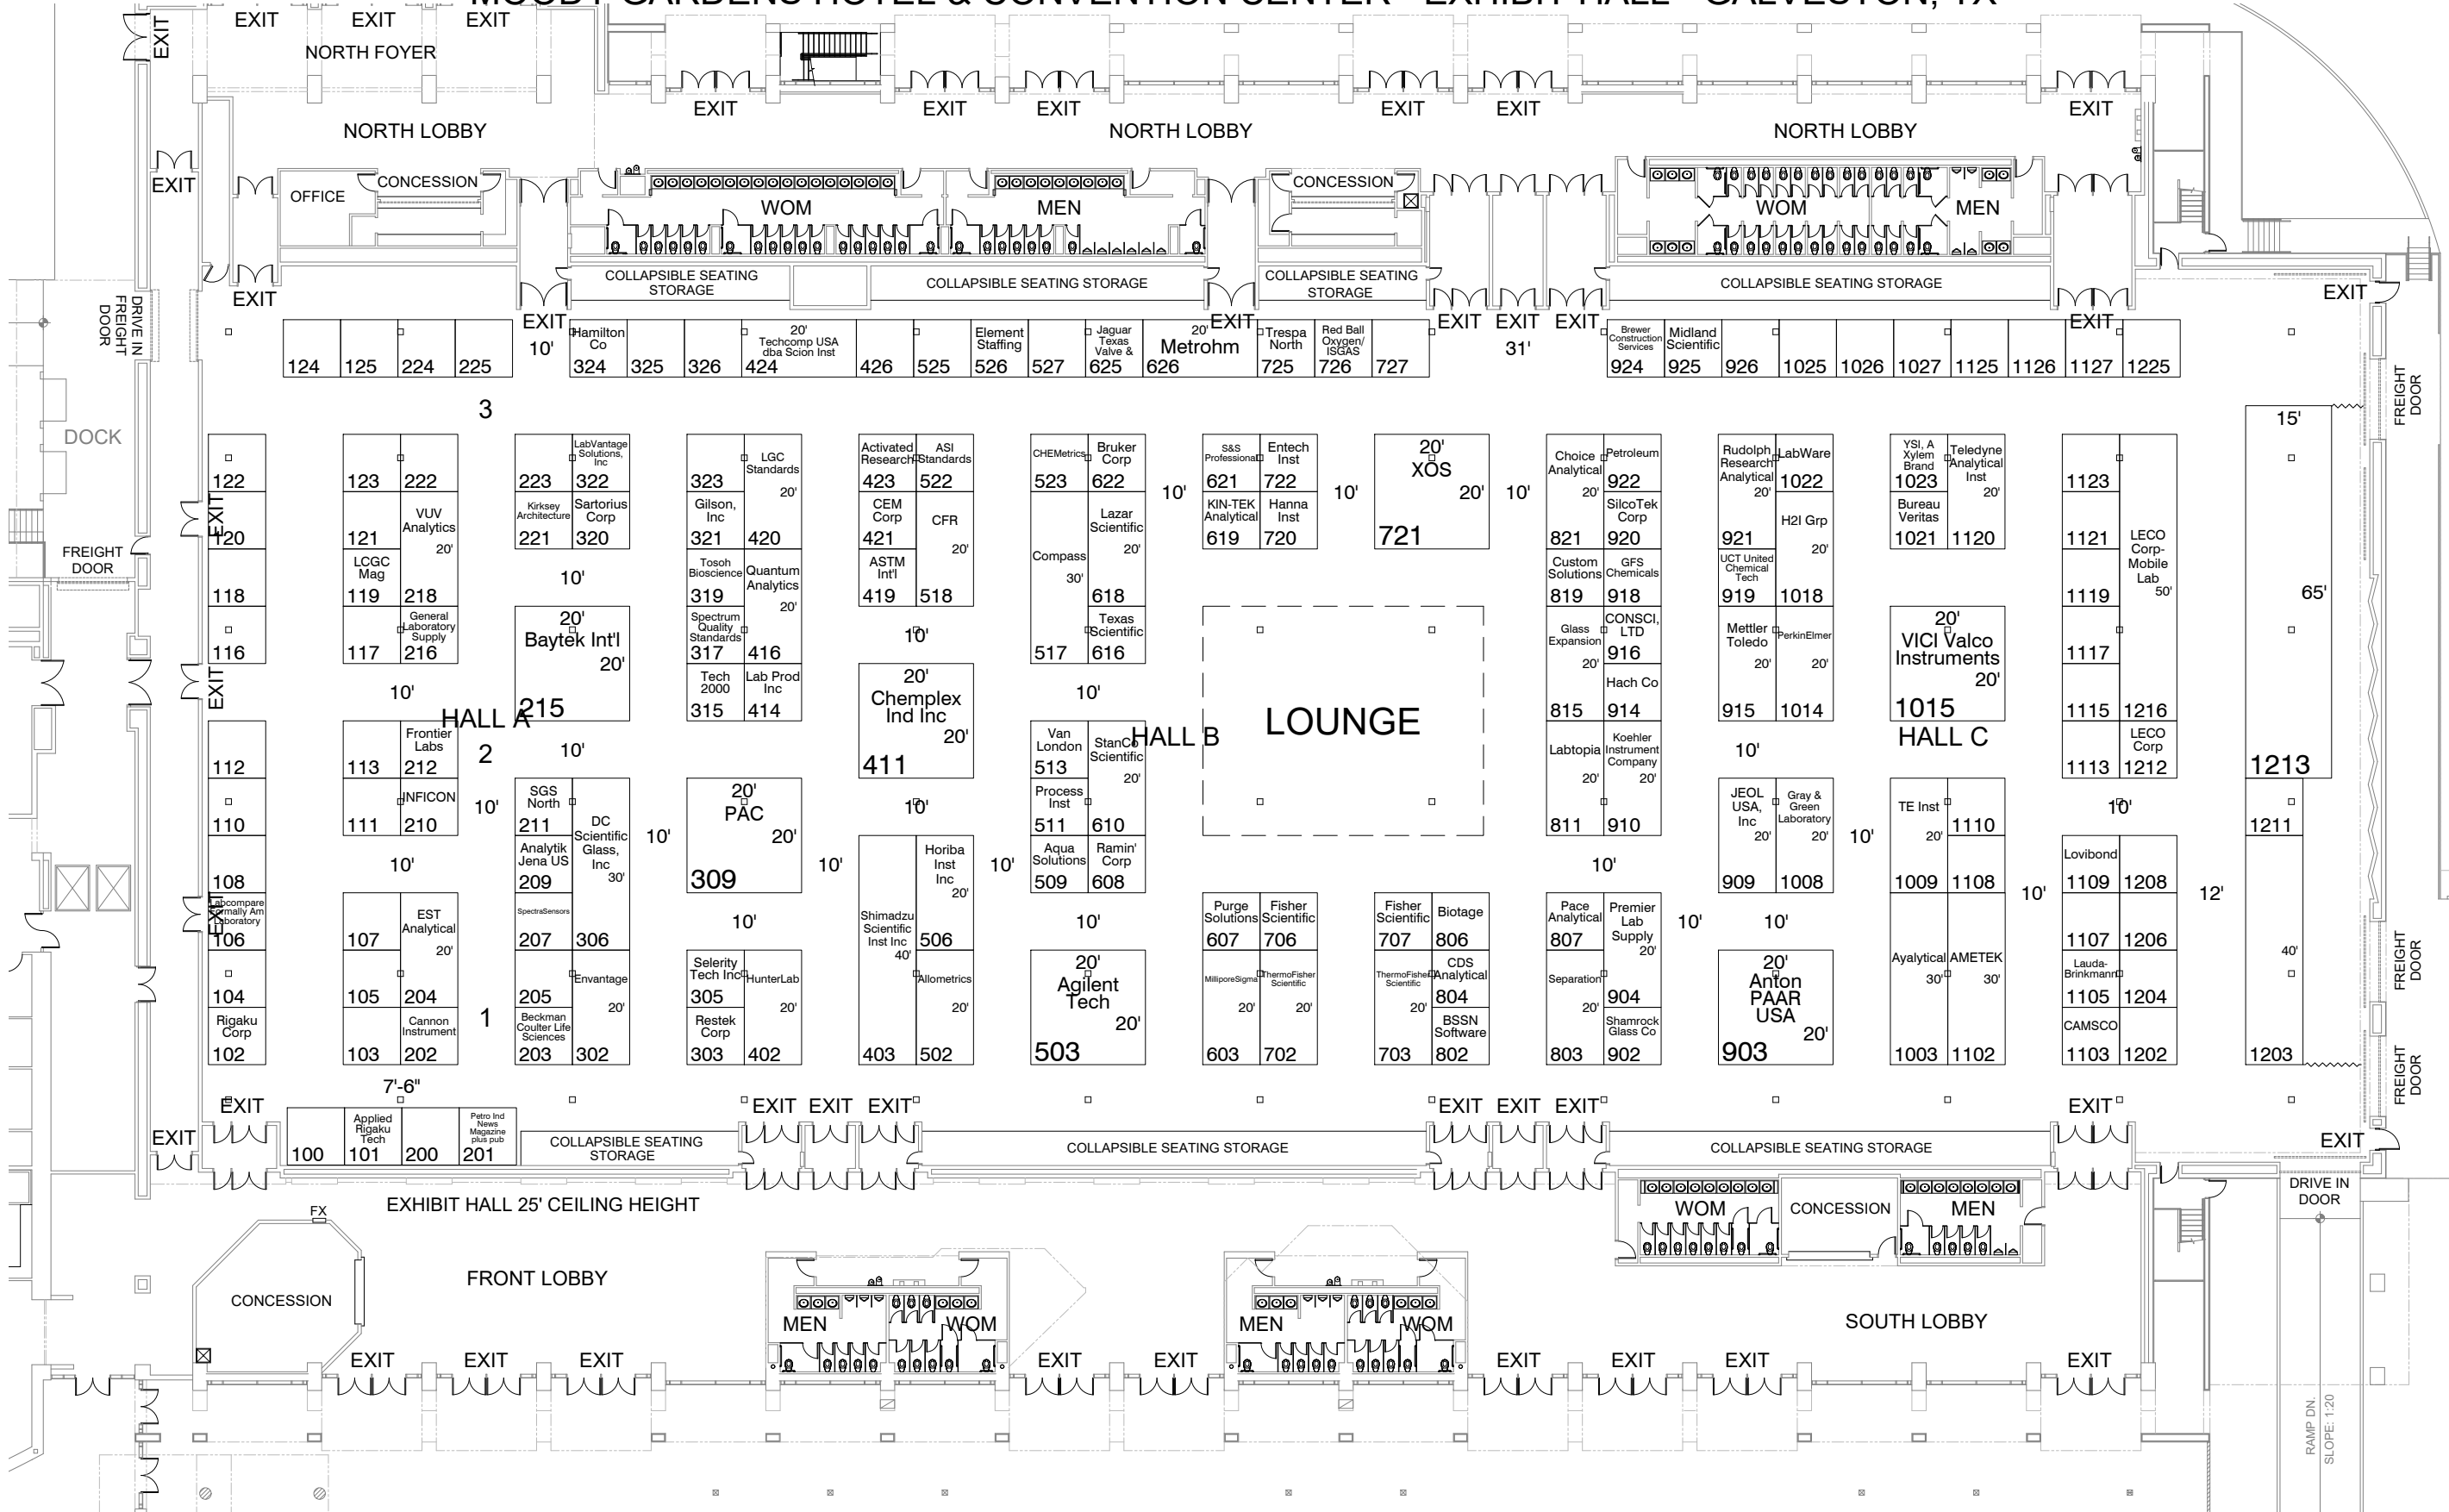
MOODY GARDENS HOTEL & CONVENTION CENTER - EXHIBIT HALL - GALVESTON, TX

EXIT EXIT EXIT EXIT
NORTH FOYER
EXIT EXIT EXIT EXIT EXIT EXIT
NORTH LOBBY NORTH LOBBY NORTH LOBBY
EXIT
OFFICE CONCESSION WOM MEN CONCESSION WOM MEN
COLLAPSIBLE SEATING STORAGE COLLAPSIBLE SEATING STORAGE COLLAPSIBLE SEATING STORAGE COLLAPSIBLE SEATING STORAGE
EXIT EXIT EXIT EXIT EXIT EXIT EXIT EXIT
DRIVE IN FREIGHT DOOR
DOCK
FREIGHT DOOR
EXIT EXIT EXIT

124 125 224 225
10'
Hamilton Co 324 325 326
20' Techcomp USA dba Scion Inst 424
426 525 Element Staffing 526 527
Jaguar Texas Valve & 625
20' Metrohm 626
Trespa North 725 Red Ball Oxygen/ ISGAS 726 727
31'
Brewer Construction Services 924 Midland Scientific 925 926 1025 1026 1027 1125 1126 1127 1225
3
15'
FREIGHT DOOR

122 120 118 116 123 121 LCGC Mag 119 117 222 VUV Analytics 20' 218 General Laboratory Supply 216
223 Kirksey Architecture 221 LabVantage Solutions, Inc 322 Sartorius Corp 320
10'
20' Baytek Int'l 20' 215
323 Gilson, Inc 321 LGC Standards 20' 420 Tosoh Bioscience 319 Quantum Analytics 20' 418 Spectrum Quality Standards 317 416 Tech 2000 315 Lab Prod Inc 414
Activated Research 423 ASI Standards 522 CEM Corp 421 CFR 20' ASTM Int'l 419 518
10'
20' Chemplex Ind Inc 20' 411
CHEMetrics 523 Bruker Corp 622 Lazar Scientific 20' Compass 30' 618 Texas Scientific 616 517
10'
S&S Professional 621 Entech Inst 722 KIN-TEK Analytical 619 Hanna Inst 720
10'
20' XOS 20' 721
10'
Choice Analytical 20' 821 Petroleum 922 SilcoTek Corp 920 Custom Solutions 819 GFS Chemicals 918 Glass Expansion 20' CONSCI, LTD 916 Hach Co 815 914
Rudolph Research Analytical 20' 921 LabWare 1022 H2I Grp 20' UCT United Chemical Tech 919 1018 Mettler Toledo 20' PerkinElmer 20' 915 1014
YSI, A Xylem Brand 1023 Teledyne Analytical Inst 20' Bureau Veritas 1021 1120
20' VICI Valco Instruments 20' 1015
1123 1121 1119 1117 1115 LECO Corp-Mobile Lab 50' 1216
65'

10' HALL A 2 10'
112 110 108 113 111 Frontier Labs 212 INFICON 210
10'
SGS North 211 DC Scientific Glass, Inc 30' Analytik Jena US 209
10'
20' PAC 20' 309
10'
Van London 513 StanCo Scientific 20' Process Inst 511 610
HALL B
LOUNGE
Labtopia 20' Koehler Instrument Company 20' 811 910
10'
JEOL USA, Inc 20' Gray & Green Laboratory 20' 909 1008
HALL C
TE Inst 20' 1110 1009 1108
LECO Corp 1113 1212
1213
10'
1211
Lovibond 1109 1208

10' 10' 10' 10' 10' 10'
Labcompare Formally Am Laboratory 106 104 Rigaku Corp 102
107 105 103 EST Analytical 20' 204 Cannon Instrument 202
1
SpectraSensors 207 306 205 Envantage 20' Beckman Coulter Life Sciences 203 302
Selerity Tech Inc 305 HunterLab 20' Restek Corp 303 402
Shimadzu Scientific Inst Inc 40' 403 Horiba Inst Inc 20' 506 Allometrics 20' 502
Aqua Solutions 509 Ramin' Corp 608
20' Agilent Tech 20' 503
Purge Solutions 607 Fisher Scientific 706 MilliporeSigma 20' ThermoFisher Scientific 20' 603 702
Fisher Scientific 707 Biotage 806 ThermoFisher Scientific 20' CDS Analytical 804 BSSN Software 703 802
Pace Analytical 807 Premier Lab Supply 20' Separation 20' 904 Shamrock Glass Co 803 902
10'
20' Anton PAAR USA 20' 903
Ayalytical 30' AMETEK 30' 1003 1102
10'
1107 1206 Lauda-Brinkmann 1105 1204 CAMSCO 1103 1202
12'
40'
1203
FREIGHT DOOR FREIGHT DOOR

7'-6"
EXIT EXIT EXIT EXIT EXIT EXIT EXIT EXIT EXIT EXIT
100 Applied Rigaku Tech 101 200 Petro Ind News Magazine plus pub 201
COLLAPSIBLE SEATING STORAGE COLLAPSIBLE SEATING STORAGE COLLAPSIBLE SEATING STORAGE
EXIT
EXHIBIT HALL 25' CEILING HEIGHT
DRIVE IN DOOR
WOM CONCESSION MEN
FX
CONCESSION FRONT LOBBY
MEN WOM MEN WOM
SOUTH LOBBY
EXIT EXIT EXIT EXIT EXIT EXIT EXIT EXIT EXIT
RAMP DN. SLOPE: 1:20